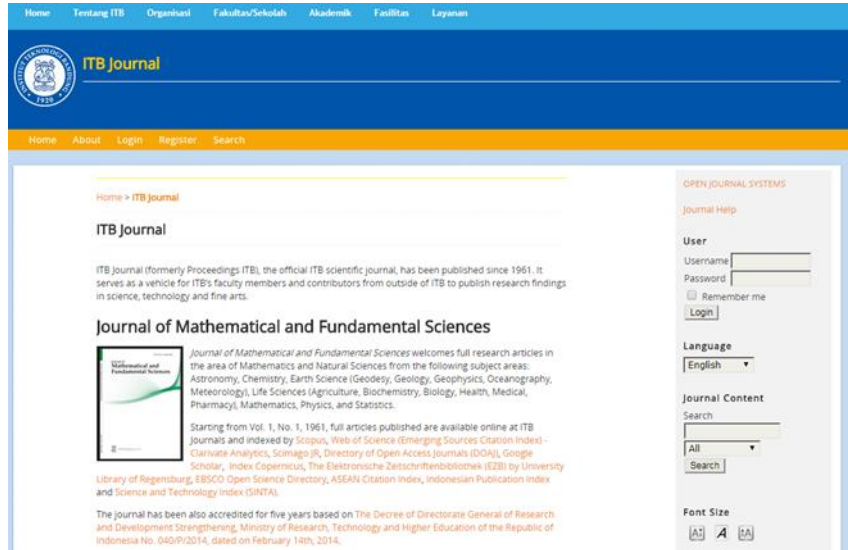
Home Tentang ITB Organisasi Fakultas/Sekolah Akademik Fasilitas Layanan

1920

ITB Journal

Home About Login Register Search

Home > ITB Journal

ITB Journal

ITB Journal (formerly Proceedings ITB), the official ITB scientific journal, has been published since 1961. It serves as a vehicle for ITB's faculty members and contributors from outside of ITB to publish research findings in science, technology and fine arts.

Journal of Mathematical and Fundamental Sciences

Mathematical and Fundamental Sciences

Journal of Mathematical and Fundamental Sciences welcomes full research articles in the area of Mathematics and Natural Sciences from the following subject areas: Astronomy, Chemistry, Earth Science (Geodesy, Geology, Geophysics, Oceanography, Meteorology), Life Sciences (Agriculture, Biochemistry, Biology, Health, Medical, Pharmacy), Mathematics, Physics, and Statistics.

Starting from Vol. 1, No. 1, 1961, full articles published are available online at ITB Journals and indexed by Scopus, Web of Science (Emerging Sources Citation Index) - Clarivate Analytics, Scimago JR, Directory of Open Access Journals (DOAJ), Google Scholar, Index Copernicus, The Elektronische Zeitschriftenbibliothek (EZB) by University Library of Regensburg, EBSCO Open Science Directory, ASEAN Citation Index, Indonesian Publication Index and Science and Technology Index (SINTA).

The journal has been also accredited for five years based on The Decree of Directorate General of Research and Development Strengthening, Ministry of Research, Technology and Higher Education of the Republic of Indonesia No. 040/P/2014, dated on February 14th, 2014.

OPEN JOURNAL SYSTEMS

Journal Help

User
Username
Password
Remember me
Login

Language
English

Journal Content
Search
All
Search

Font Size
A A A